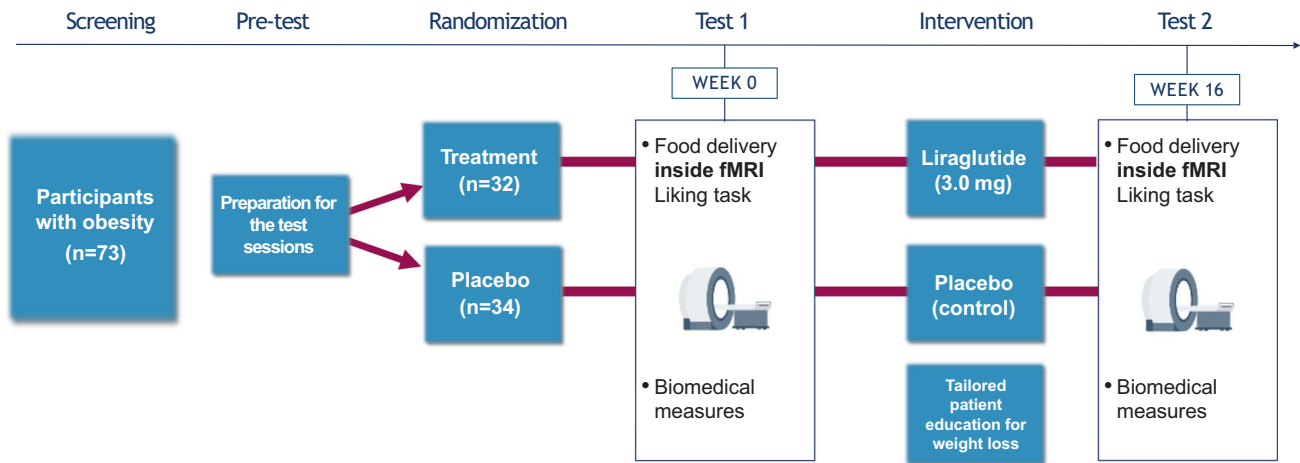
Screening Pre-test Randomization Test 1 Intervention Test 2

WEEK 0

WEEK 16

Participants with obesity (n=73)

Preparation for the test sessions

Treatment (n=32)

Placebo (n=34)

• Food delivery **inside fMRI** Liking task

• Biomedical measures

Liraglutide (3.0 mg)

Placebo (control)

Tailored patient education for weight loss

• Food delivery **inside fMRI** Liking task

• Biomedical measures